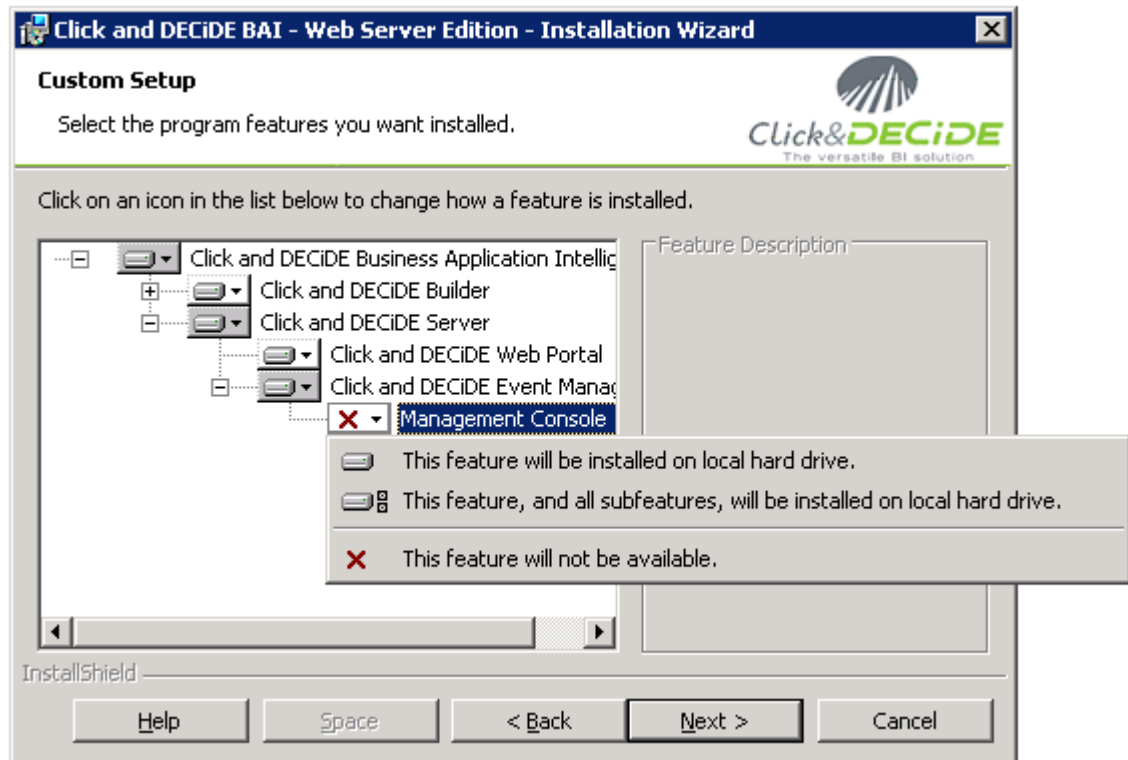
Click and DECiDE BAI - Web Server Edition - Installation Wizard

Custom Setup

Select the program features you want installed.

Click&DECiDE
The versatile BI solution

Click on an icon in the list below to change how a feature is installed.

Click and DECiDE Business Application Intellig
Click and DECiDE Builder
Click and DECiDE Server
Click and DECiDE Web Portal
Click and DECiDE Event Manag
Management Console

Feature Description

This feature will be installed on local hard drive.
This feature, and all subfeatures, will be installed on local hard drive.
This feature will not be available.

InstallShield

Help
Space
< Back
Next >
Cancel